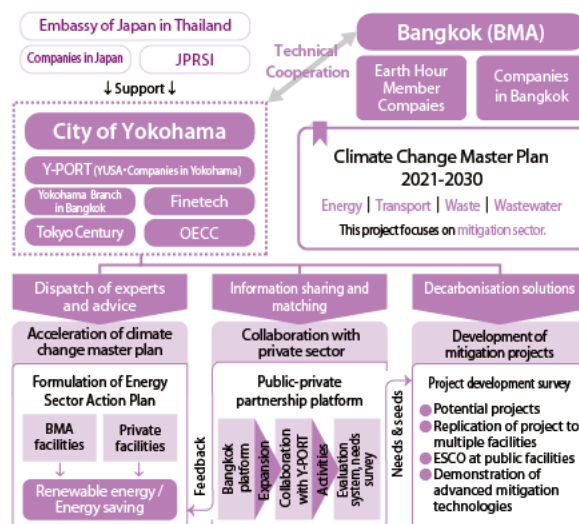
Embassy of Japan in Thailand

Companies in Japan

JPRSI

↓ Support ↓

Technical Cooperation

Bangkok (BMA)

Earth Hour Member Compaies

Companies in Bangkok

City of Yokohama

Y-PORT (YUSA・Companies in Yokohama)

Yokohama Branch in Bangkok

Finetech

Tokyo Century

OECC

Climate Change Master Plan 2021-2030

Energy | Transport | Waste | Wastewater

This project focuses on mitigation sector.

Dispatch of experts and advice

Information sharing and matching

Decarbonisation solutions

Acceleration of climate change master plan

Formulation of Energy Sector Action Plan

BMA facilities

Private facilities

Renewable energy / Energy saving

Feedback

Collaboration with private sector

Public-private partnership platform

Bangkok platform

Expansion

Collaboration with Y-PORT

Activities

Evaluation system, needs survey

Needs & seeds

Development of mitigation projects

Project development survey

Potential projects

Replication of project to multiple facilities

ESCO at public facilities

Demonstration of advanced mitigation technologies